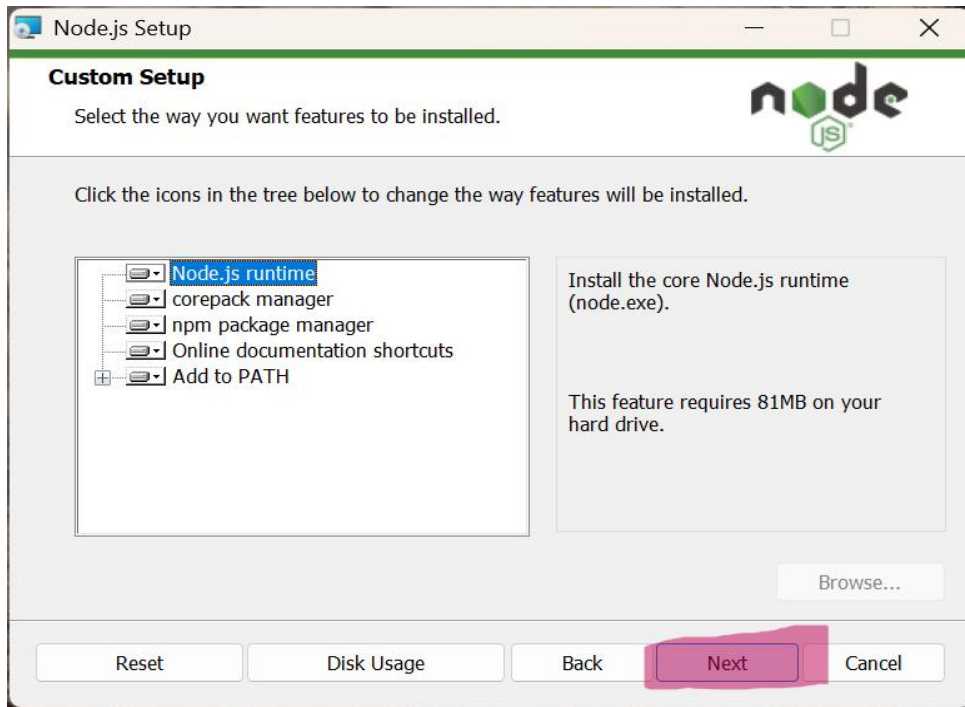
Node.js Setup

Custom Setup

Select the way you want features to be installed.

node JS

Click the icons in the tree below to change the way features will be installed.

Node.js runtime
corepack manager
npm package manager
Online documentation shortcuts
Add to PATH

Install the core Node.js runtime (node.exe).

This feature requires 81MB on your hard drive.

Browse...

Reset
Disk Usage
Back
Next
Cancel